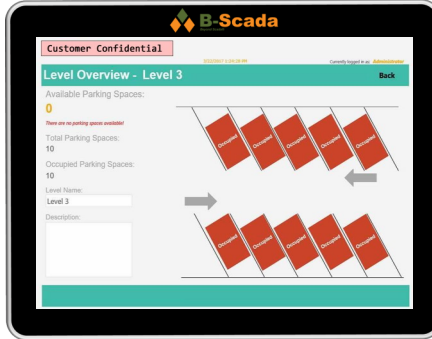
B-Scada

Customer Confidential

8/22/2017 3:29:29 PM

Currently logged in as: Administrator

Level Overview - Level 3

Back

Available Parking Spaces:

0

There are no parking spaces available!

Total Parking Spaces:

10

Occupied Parking Spaces:

10

Level Name:

Level 3

Description:

Occupied

Occupied

Occupied

Occupied

Occupied

Occupied

Occupied

Occupied

Occupied

Occupied